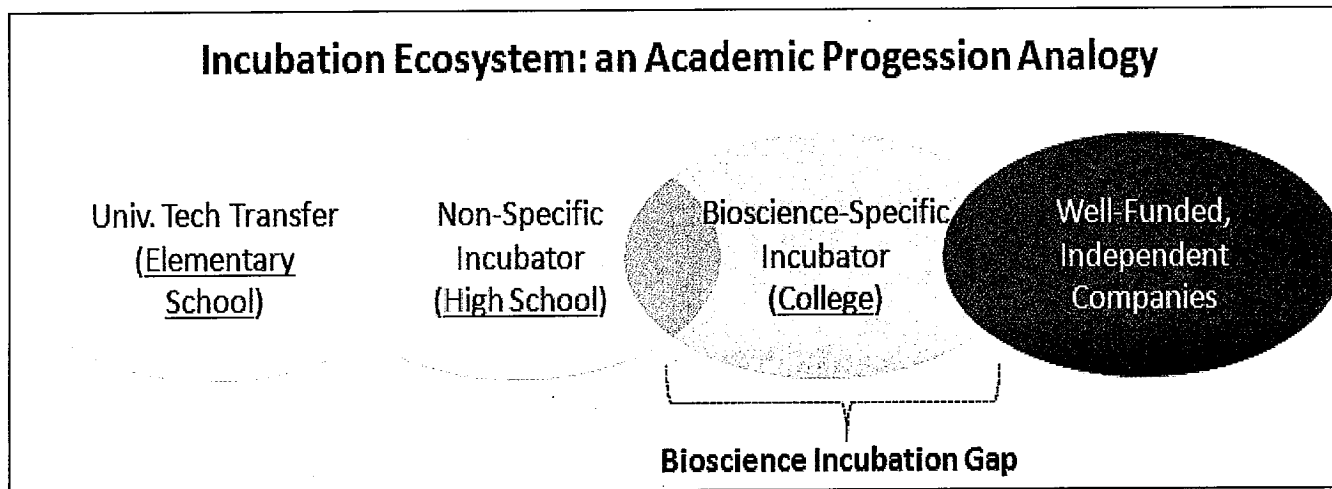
Incubation Ecosystem: an Academic Progession Analogy

Univ. Tech Transfer (Elementary School)

Non-Specific Incubator (High School)

Bioscience-Specific Incubator (College)

Well-Funded, Independent Companies

Bioscience Incubation Gap